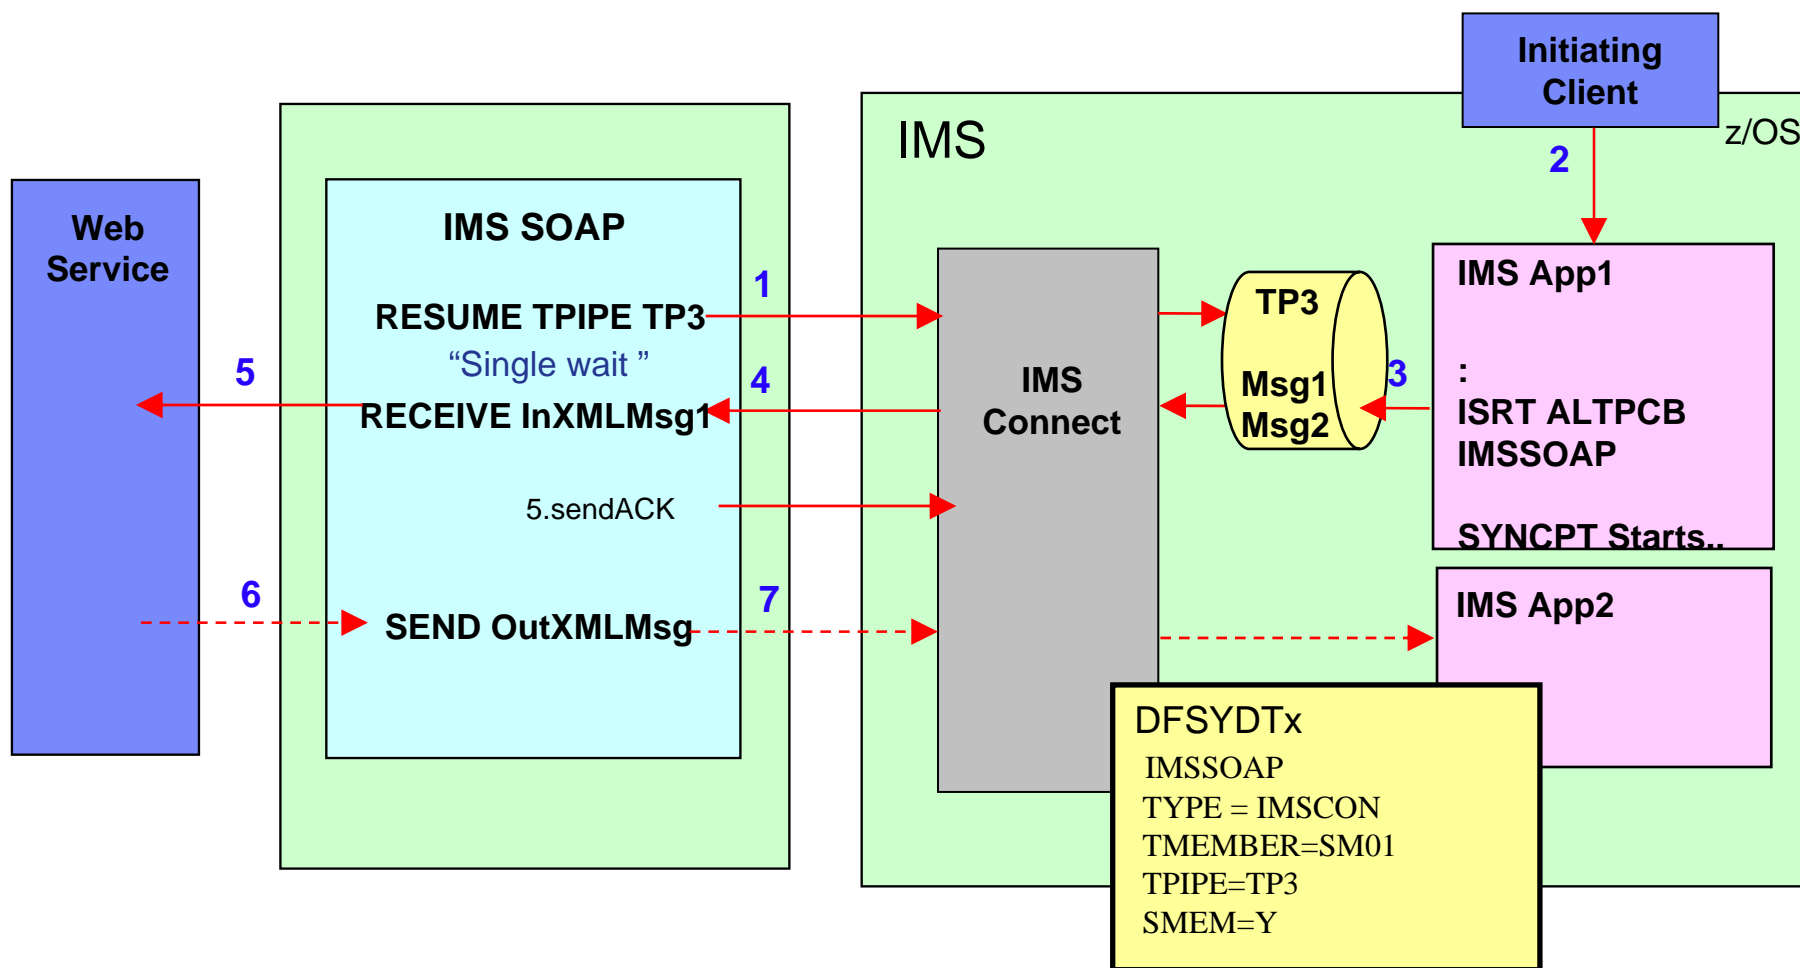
Initiating Client

z/OS

IMS

2

Web Service

IMS SOAP

1

RESUME TPIPE TP3

"Single wait "

5

4

RECEIVE InXMLMsg1

IMS Connect

TP3

Msg1
Msg2

3

IMS App1

:

ISRT ALTPCB IMSSOAP

SYNCPT Starts..

5.sendACK

6

7

SEND OutXMLMsg

IMS App2

DFSYDTx
IMSSOAP
TYPE = IMSCON
TMEMBER=SM01
TPIPE=TP3
SMEM=Y